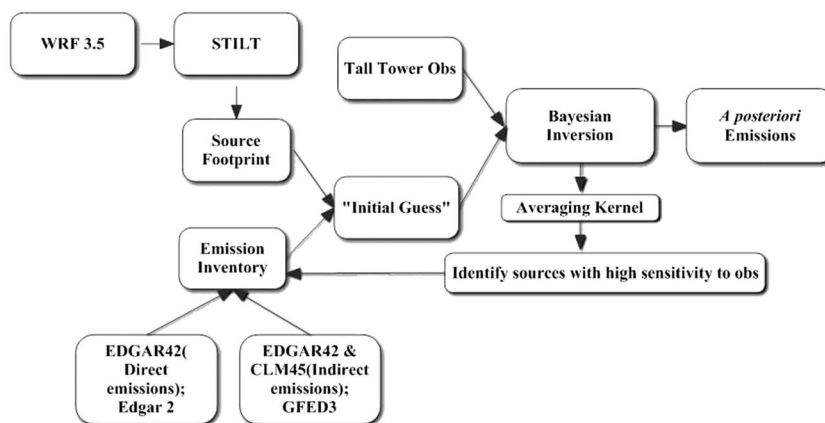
WRF 3.5

STILT

Source Footprint

Tall Tower Obs

Bayesian Inversion

*A posteriori* Emissions

"Initial Guess"

Averaging Kernel

Emission Inventory

Identify sources with high sensitivity to obs

EDGAR42( Direct emissions); Edgar 2

EDGAR42 & CLM45(Indirect emissions); GFED3